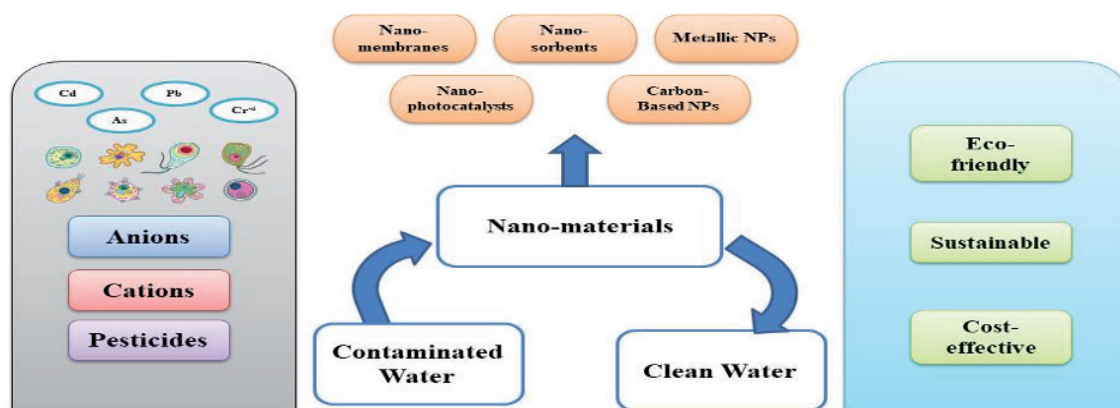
Cd

Pb

As

Cr$^{+6}$

Anions

Cations

Pesticides

Nano-membranes

Nano-sorbents

Metallic NPs

Nano-photocatalysts

Carbon-Based NPs

Nano-materials

Contaminated Water

Clean Water

Eco-friendly

Sustainable

Cost-effective